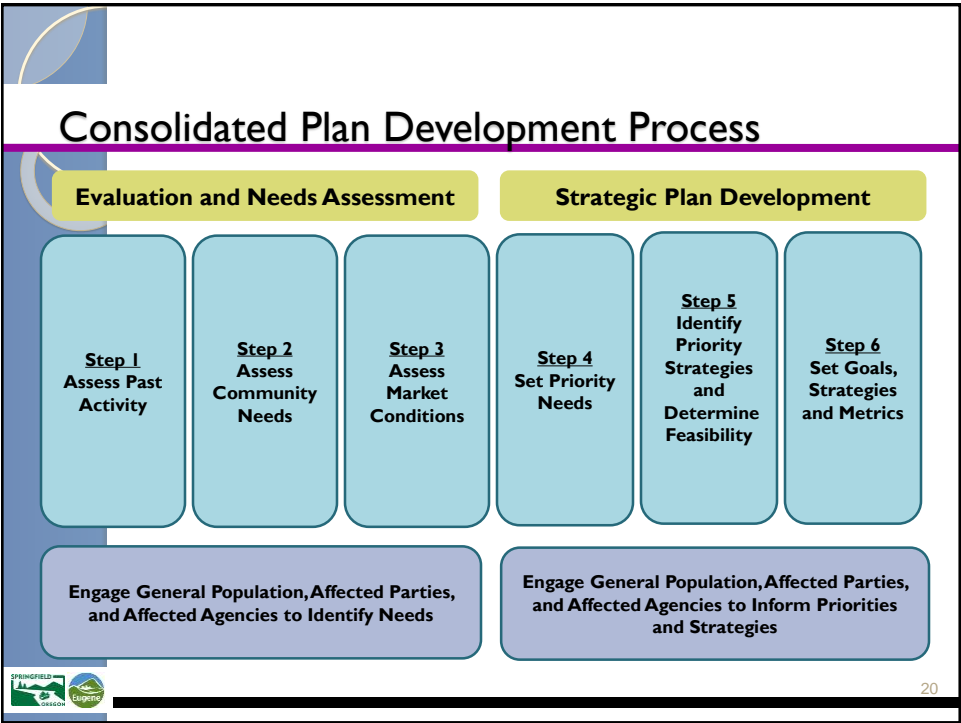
Consolidated Plan Development Process

Evaluation and Needs Assessment

Strategic Plan Development

Step 1
Assess Past Activity

Step 2
Assess Community Needs

Step 3
Assess Market Conditions

Step 4
Set Priority Needs

Step 5
Identify Priority Strategies and Determine Feasibility

Step 6
Set Goals, Strategies and Metrics

Engage General Population, Affected Parties, and Affected Agencies to Identify Needs

Engage General Population, Affected Parties, and Affected Agencies to Inform Priorities and Strategies

SPRINGFIELD OREGON

Eugene

20